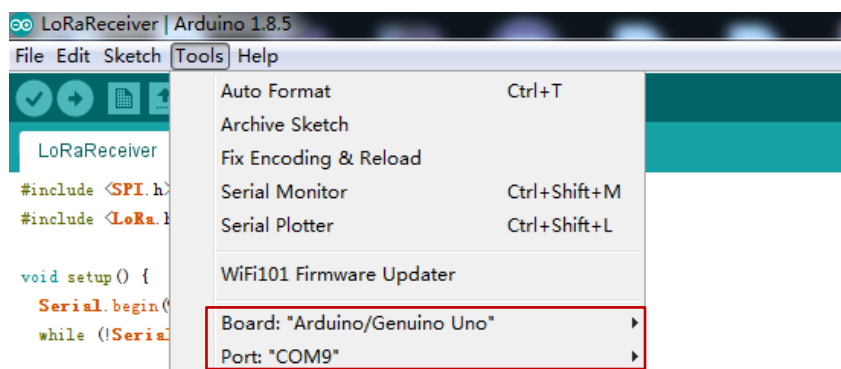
LoRaReceiver | Arduino 1.8.5

File Edit Sketch Tools Help

LoRaReceiver

#include <SPI.h>
#include <LoRa.h

void setup() {
Serial.begin(
while (!Serial

Auto Format Ctrl+T
Archive Sketch
Fix Encoding & Reload
Serial Monitor Ctrl+Shift+M
Serial Plotter Ctrl+Shift+L
WiFi101 Firmware Updater
Board: "Arduino/Genuino Uno"
Port: "COM9"